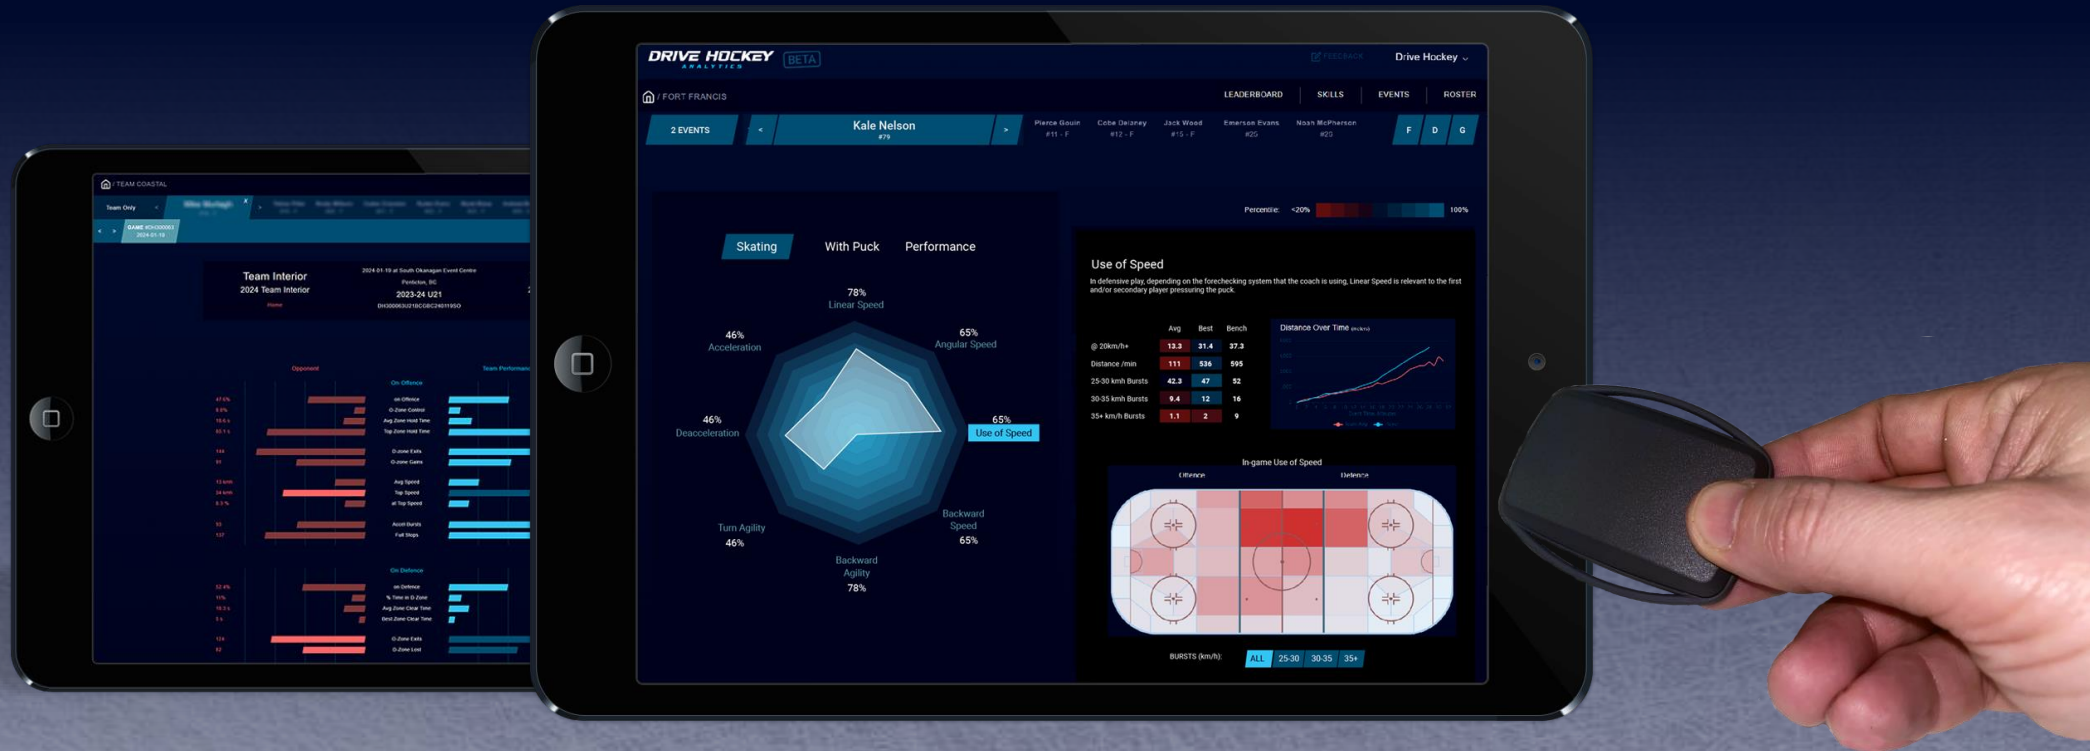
/ TEAM COASTAL

Team Only

GAME

Team Interior
2024 Team Interior

2024-01-19 at South Okanagan Event Centre
Penticton, BC
2023-24 U21

Opponent

On Offence

Team Performance

on Offence
O-Zone Control
Avg Zone Hold Time
Top Zone Hold Time
O-Zone Exits
O-Zone Gains
Avg Speed
Top Speed
at Top Speed
Accel Bursts
Full Stops

On Defence

on Defence
% Time in D Zone
Avg Zone Clear Time
Best Zone Clear Time
O-Zone Exits
O-Zone Lost

DRIVE HOCKEY ANALYTICS BETA

FEEDBACK

Drive Hockey

/ FORT FRANCIS

LEADERBOARD

SKILLS

EVENTS

ROSTER

2 EVENTS

<

Kale Nelson
#79

>

Pierce Gouin
#11 - F

Cobe Delaney
#12 - F

Jack Wood
#15 - F

Emerson Evans
#25

Noah McPherson
#29

F

D

G

Percentile: <20% 100%

Skating

With Puck

Performance

78%
Linear Speed

65%
Angular Speed

46%
Acceleration

46%
Deacceleration

65%
Use of Speed

Turn Agility
46%

Backward Agility
78%

Backward Speed
65%

Use of Speed

In defensive play, depending on the forechecking system that the coach is using, Linear Speed is relevant to the first and/or secondary player pressuring the puck.

| | Avg | Best | Bench |
|---|---|---|---|
| @ 20km/h+ | 13.3 | 31.4 | 37.3 |
| Distance /min | 111 | 536 | 595 |
| 25-30 km/h Bursts | 42.3 | 47 | 52 |
| 30-35 km/h Bursts | 9.4 | 12 | 16 |
| 35+ km/h Bursts | 1.1 | 2 | 9 |

Distance Over Time

In-game Use of Speed

Offence

Defence

BURSTS (km/h):

ALL

25-30

30-35

35+